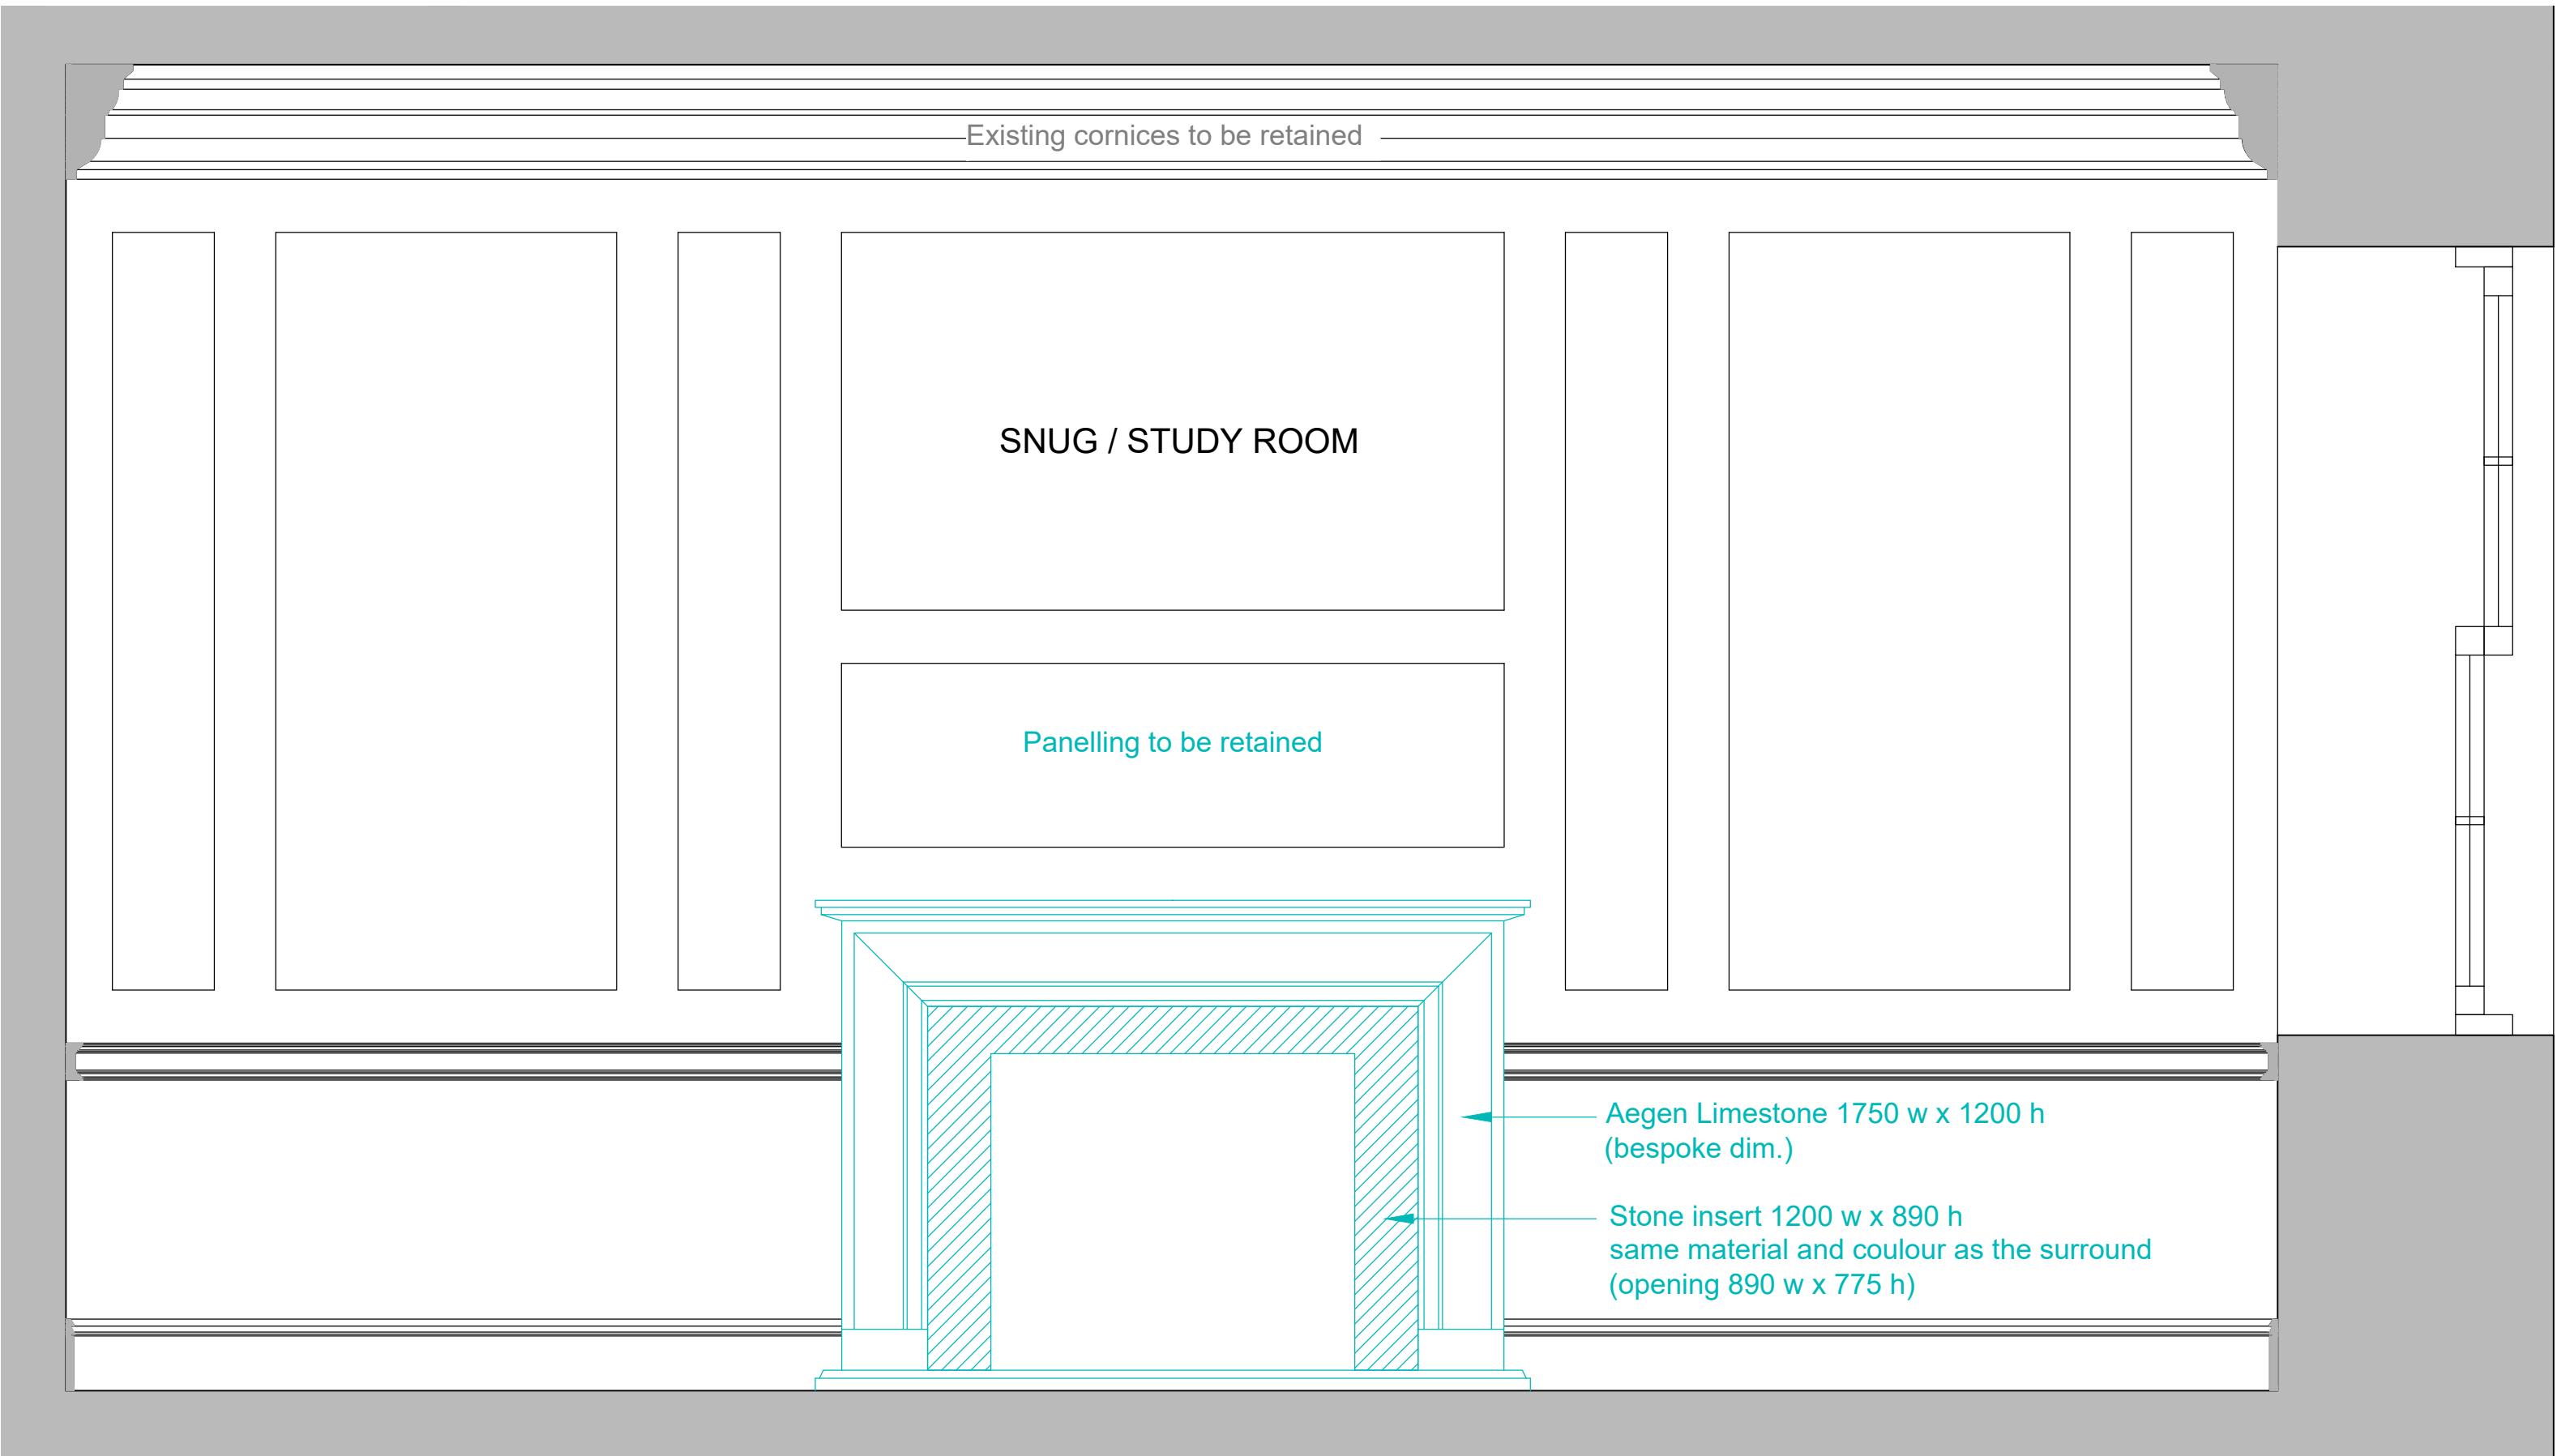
Existing cornices to be retained

SNUG / STUDY ROOM

Panelling to be retained

Aegen Limestone 1750 w x 1200 h
(bespoke dim.)

Stone insert 1200 w x 890 h
same material and coulour as the surround
(opening 890 w x 775 h)